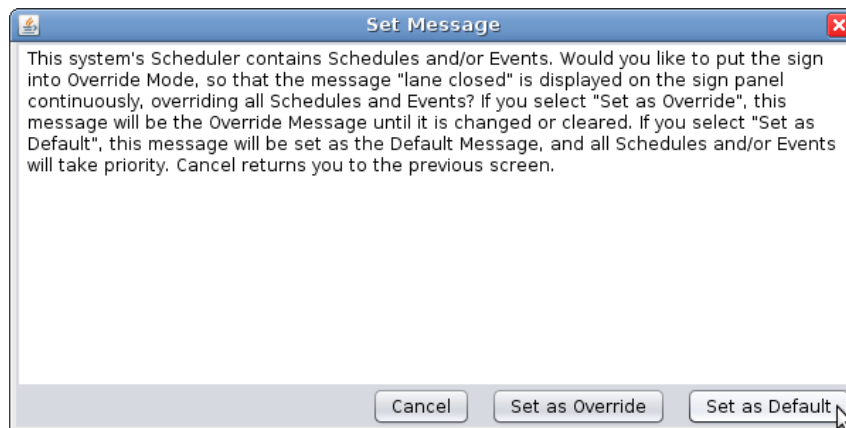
Set Message

This system's Scheduler contains Schedules and/or Events. Would you like to put the sign into Override Mode, so that the message "lane closed" is displayed on the sign panel continuously, overriding all Schedules and Events? If you select "Set as Override", this message will be the Override Message until it is changed or cleared. If you select "Set as Default", this message will be set as the Default Message, and all Schedules and/or Events will take priority. Cancel returns you to the previous screen.

Cancel
Set as Override
Set as Default